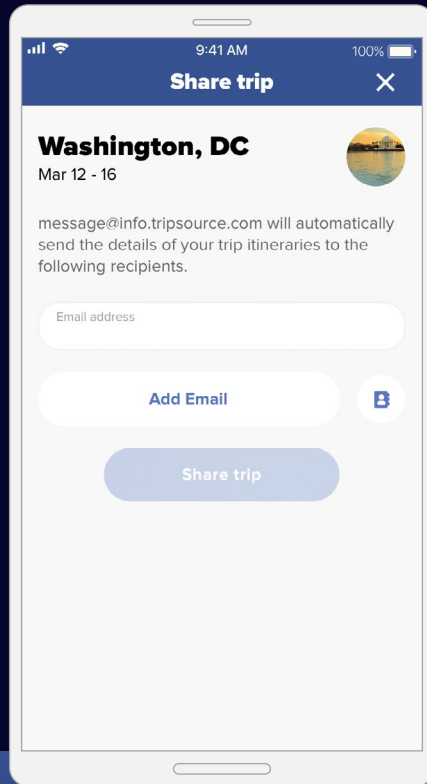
9:41 AM

100%

Share trip

Washington, DC

Mar 12 - 16

message@info.tripsource.com will automatically send the details of your trip itineraries to the following recipients.

Email address

Add Email

Share trip